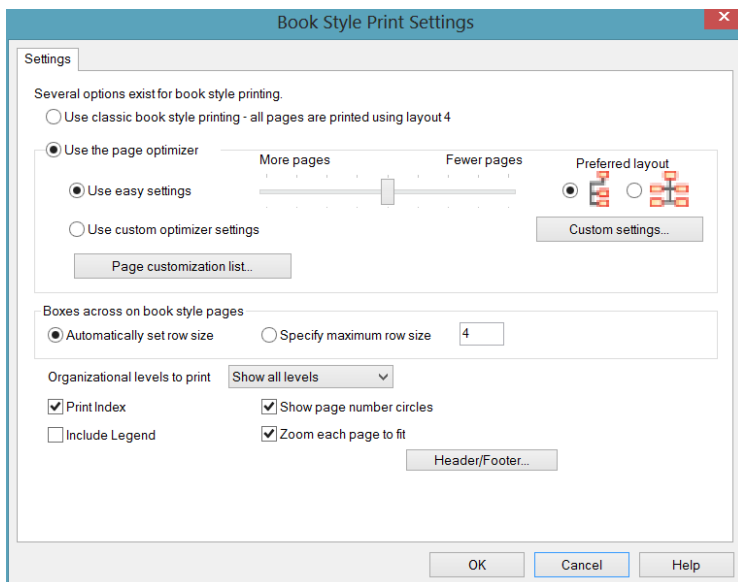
Book Style Print Settings

Settings

Several options exist for book style printing.

Use classic book style printing - all pages are printed using layout 4

Use the page optimizer

More pages

Fewer pages

Preferred layout

Use easy settings

Use custom optimizer settings

Custom settings...

Page customization list...

Boxes across on book style pages

Automatically set row size

Specify maximum row size

4

Organizational levels to print

Show all levels

Print Index

Show page number circles

Include Legend

Zoom each page to fit

Header/Footer...

OK

Cancel

Help